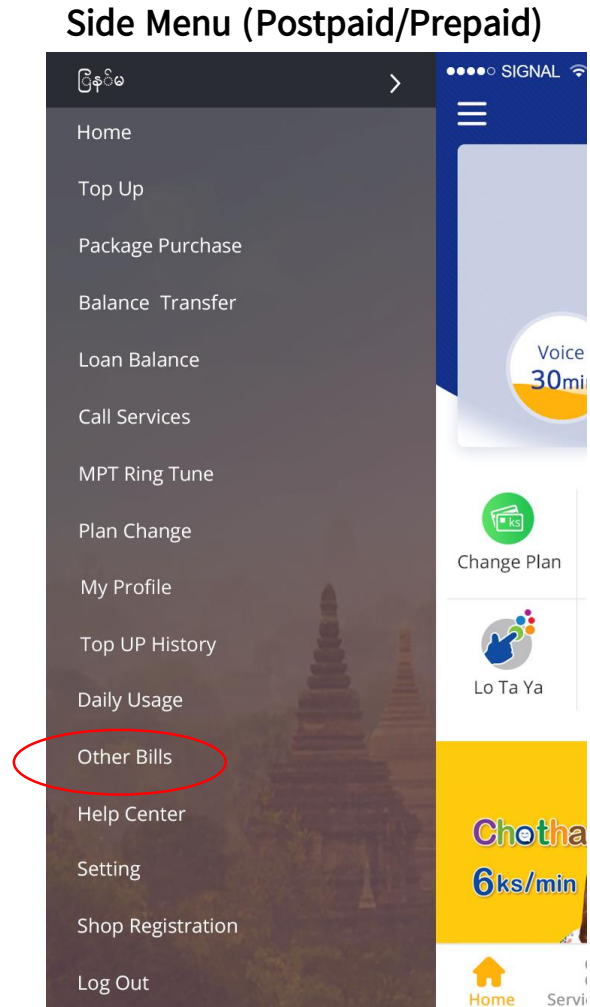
Side Menu (Postpaid/Prepaid)

မြန်မာ

Home

Top Up

Package Purchase

Balance Transfer

Loan Balance

Call Services

MPT Ring Tune

Plan Change

My Profile

Top UP History

Daily Usage

Other Bills

Help Center

Setting

Shop Registration

Log Out

●●●●○ SIGNAL

Voice

30mi

ks

Change Plan

Lo Ta Ya

Chotha

6ks/min

Home

Servi